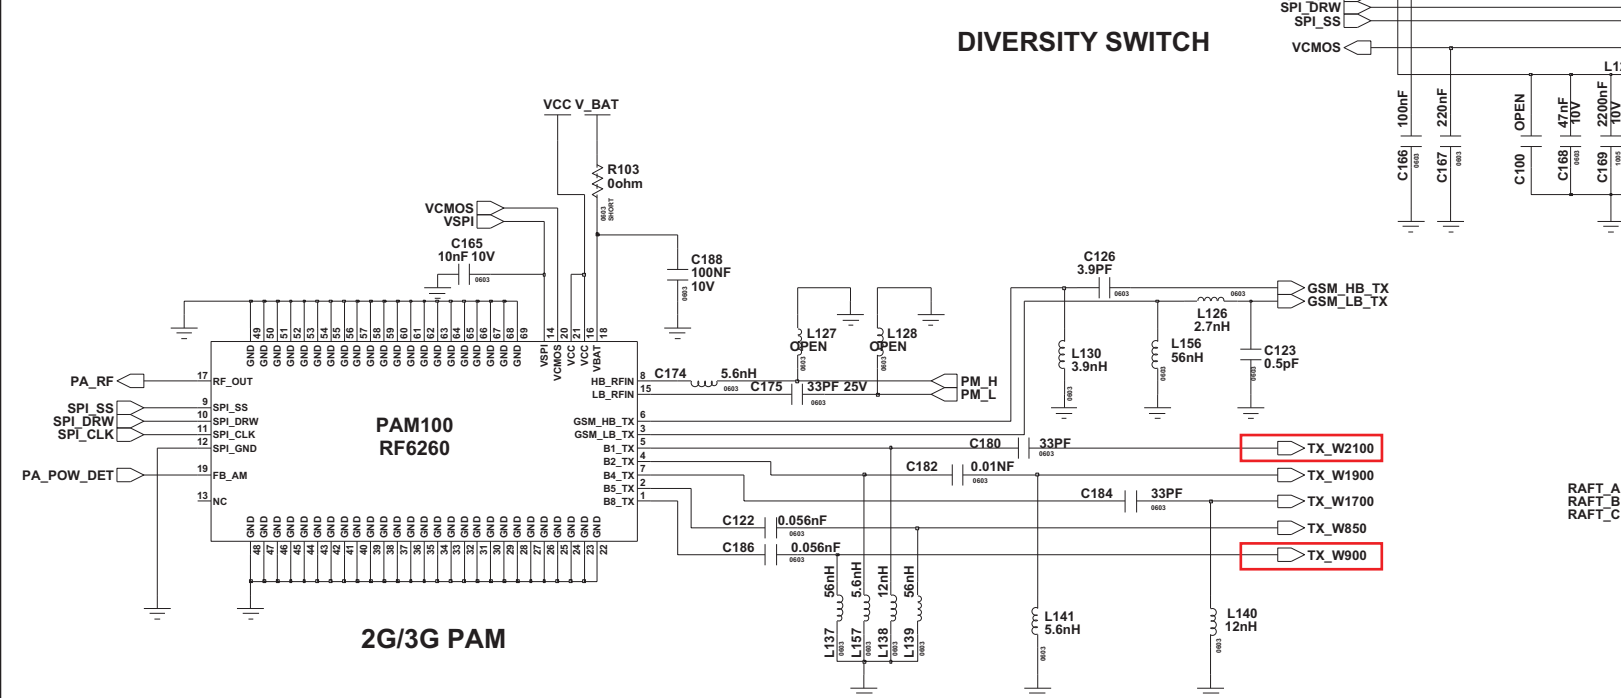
SPI_DRW
SPI_SS
DIVERSITY SWITCH
VCMOS
L1
100nF
220nF
OPEN
47nF 10V
2200nF 10V
C166 0603
C167 0603
C100
C168 0603
C169 1005

VCC V_BAT
R103
0ohm
0603 SHORT
VCMOS
VSPI
C165
10nF 10V
0603
C188
100NF
10V
0603
C126
3.9PF
0603
0603
GSM_HB_TX
GSM_LB_TX
L126
2.7nH
L127
OPEN
L128
OPEN
L130
3.9nH
0603
L156
56nH
0603
C123
0.5pF
0603

GND GND GND GND GND GND GND GND GND GND GND GND GND GND GND GND GND GND GND GND GND
49 50 51 52 53 54 55 56 57 58 59 60 61 62 63 64 65 66 67 68 69
VSPI 14
VCMOS 20
VCC 21
VCC 16
VBAT 18

PA_RF
17 RF_OUT
SPI_SS 9 SPI_SS
SPI_DRW 10 SPI_DRW
SPI_CLK 11 SPI_CLK
12 SPI_GND
PA_POW_DET 19 FB_AM
13 NC

PAM100
RF6260

HB_RFIN 8
LB_RFIN 15
C174
5.6nH
0603
C175
33PF 25V
0603
0603
PM_H
PM_L
GSM_HB_TX 6
GSM_LB_TX 3
B1_TX 5
B2_TX 4
B4_TX 7
B5_TX 2
B8_TX 1

C180
33PF
0603
TX_W2100
C182
0.01NF
0603
TX_W1900
C184
33PF
0603
TX_W1700
C122
0.056nF
0603
TX_W850
C186
0.056nF
0603
TX_W900

RAFT_A
RAFT_B
RAFT_C

GND GND GND GND GND GND GND GND GND GND GND GND GND GND GND GND GND GND GND GND GND GND GND GND GND GND GND
48 47 46 45 44 43 42 41 40 39 38 37 36 35 34 33 32 31 30 29 28 27 26 25 24 23 22

56nH
5.6nH
12nH
56nH
L137 0603
L157 0603
L138 0603
L139 0603
L141
5.6nH
0603
L140
12nH
0603

2G/3G PAM